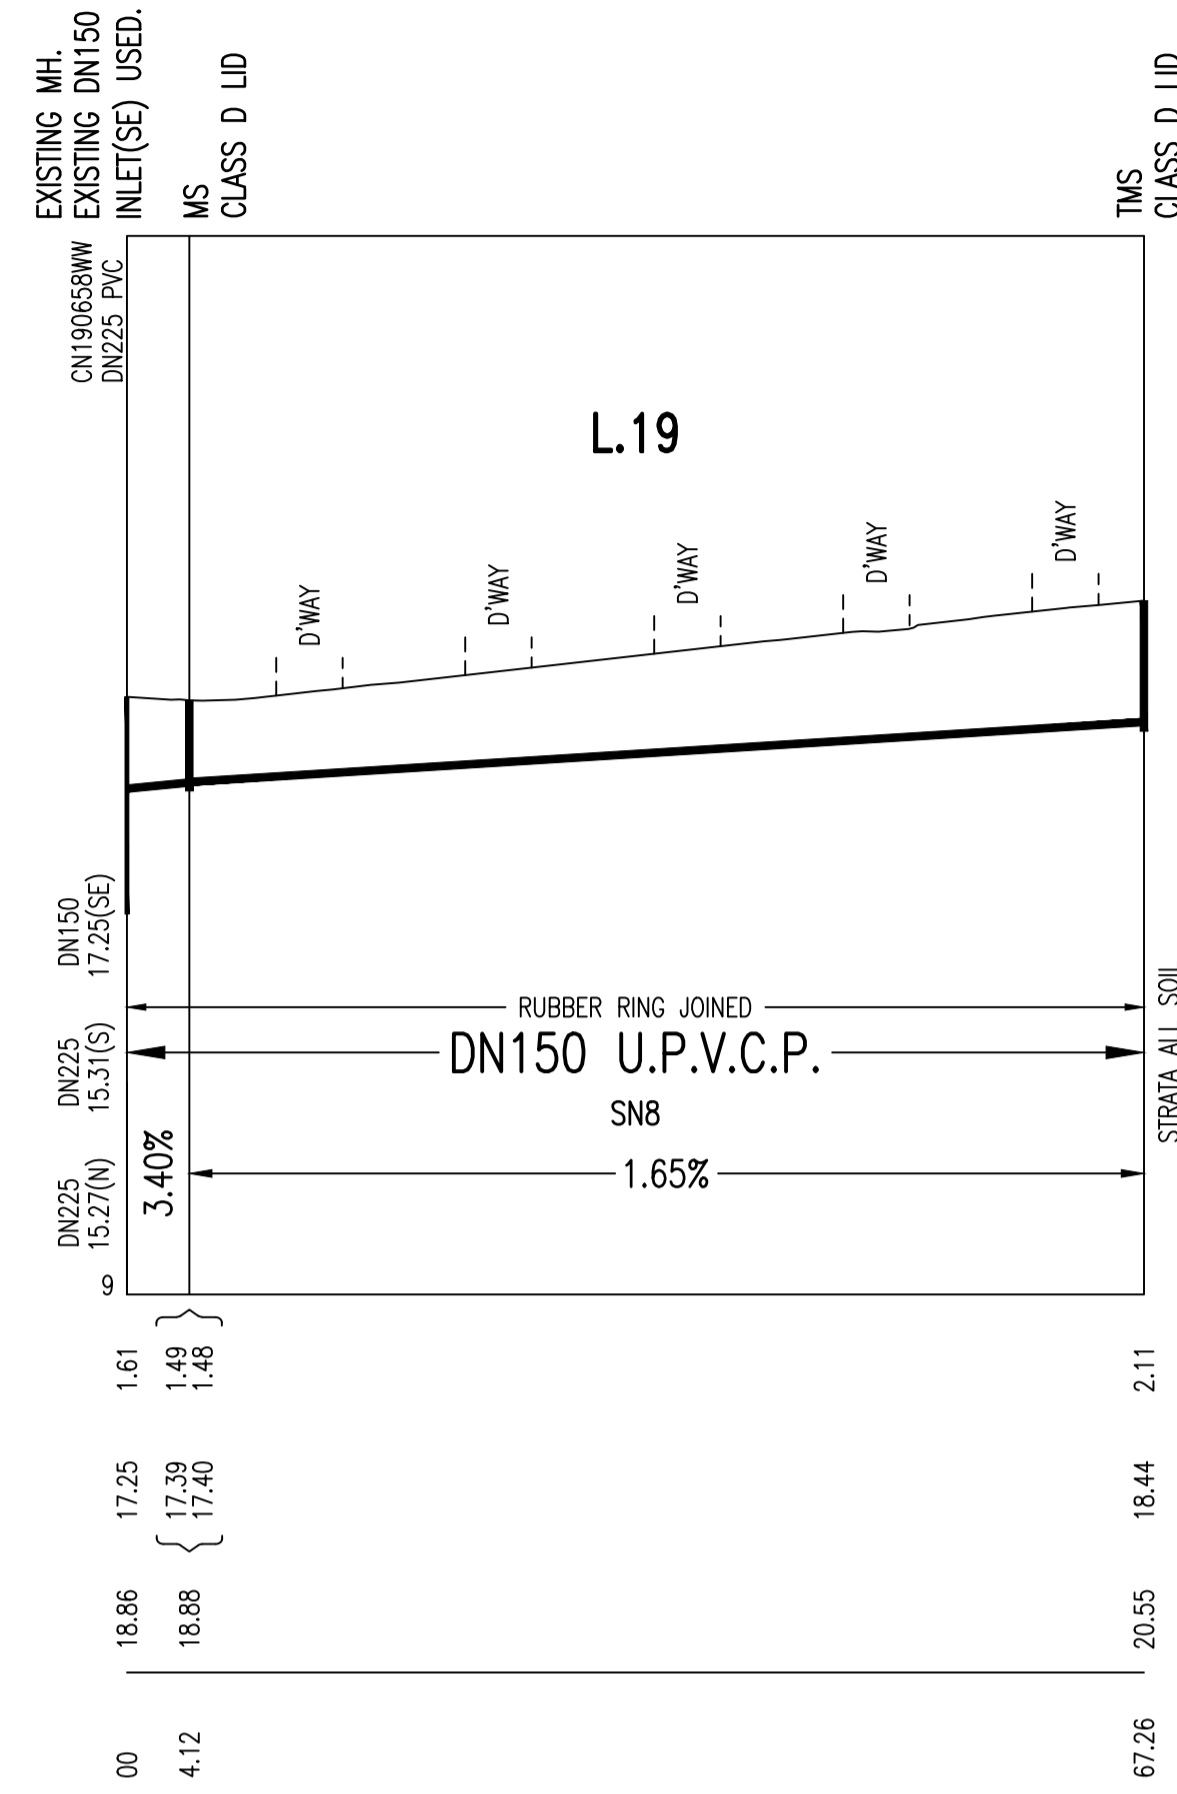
EXISTING MH.
EXISTING DN150
INLET(SE) USED.

MS
CLASS D LID

TMS
CLASS D LID

CN190658WW
DN225 PVC

L.19

D'WAY

D'WAY

D'WAY

D'WAY

D'WAY

DN150
17.25(SE)

DN225
15.31(S)

DN225
15.27(N)

9

RUBBER RING JOINED

DN150 U.P.V.C.P.

SN8

3.40%

1.65%

STRATA ALL SOIL

1.61
1.49
1.48
2.11

17.25
17.39
17.40
18.44

18.86
18.88
20.55

00
4.12
67.26